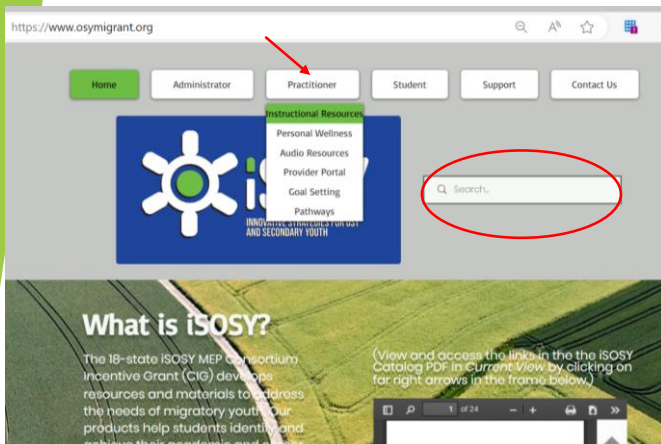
https://www.osymigrant.org

Home
Administrator
Practitioner
Student
Support
Contact Us

Instructional Resources
Personal Wellness
Audio Resources
Provider Portal
Goal Setting
Pathways

iSOSY
INNOVATIVE STRATEGIES FOR OSY AND SECONDARY YOUTH

Search..

What is iSOSY?

The 18-state iSOSY MEP Consortium Incentive Grant (CIG) develops resources and materials to address the needs of migratory youth. Our products help students identify and achieve their academic and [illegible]

(View and access the links in the the iSOSY Catalog PDF in Current View by clicking on far right arrows in the frame below.)

1 of 24